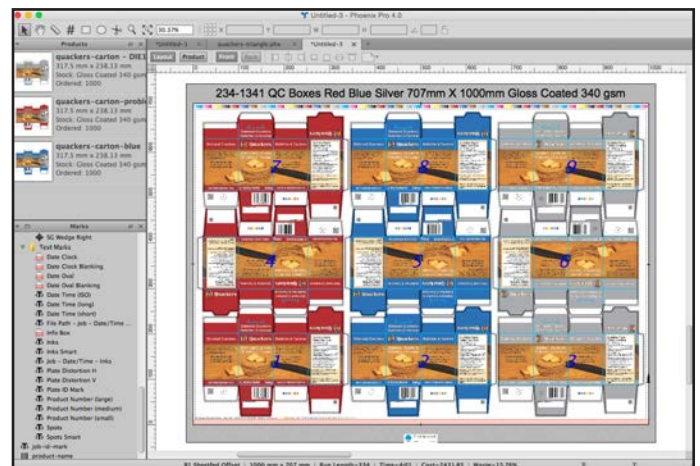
Untitled-3 - Phoenix Pro 4.0

Products

quackers-carton - DIE
317.5 mm x 238.13 mm
Stock: Gloss Coated 340 gsm
Ordered: 1000

quackers-carton-proble
317.5 mm x 238.13 mm
Stock: Gloss Coated 340 gsm
Ordered: 1000

quackers-carton-blue
317.5 mm x 238.13 mm
Stock: Gloss Coated 340 gsm
Ordered: 1000

Marks

SC Wedge Right
Text Marks
Date Clock
Date Clock Blanking
Date Oval
Date Oval Blanking
Date Time (ISO)
Date Time (long)
Date Time (short)
File Path - Job - Date/Time ...
Info Box
Inks
Inks Smart
Job - Date/Time - Inks
Plate Distortion H
Plate Distortion V
Plate ID Mark
Product Number (large)
Product Number (medium)
Product Number (small)
Spots
Spots Smart
job-id-mark
product-name

Untitled-1
quackers-triangle.phx
*Untitled-3

Layout Product Front Back

234-1341 QC Boxes Red Blue Silver 707mm X 1000mm Gloss Coated 340 gsm

7 8 9
4 5 6
1 2 3